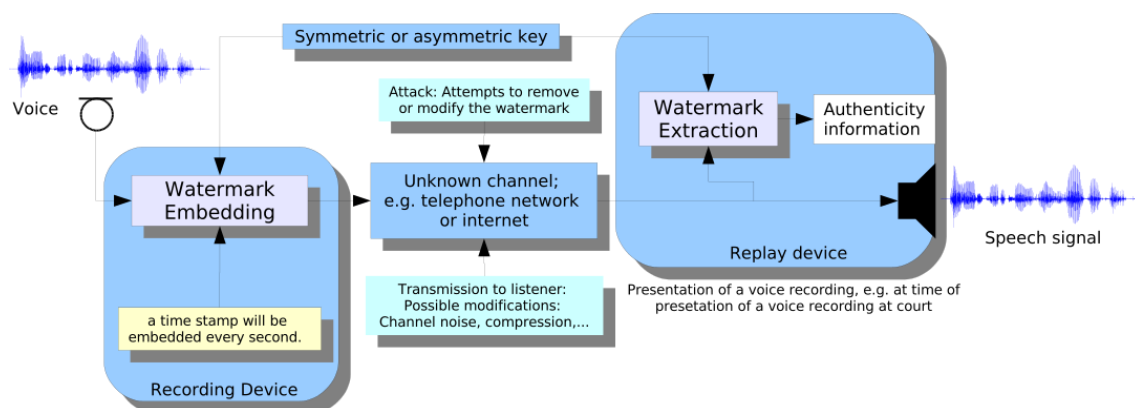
Symmetric or asymmetric key

Voice

Attack: Attempts to remove or modify the watermark

Watermark Extraction

Authenticity information

Watermark Embedding

Unknown channel; e.g. telephone network or internet

Speech signal

Replay device

Presentation of a voice recording, e.g. at time of presetation of a voice recording at court

Transmission to listener: Possible modifications: Channel noise, compression,...

a time stamp will be embedded every second.

Recording Device